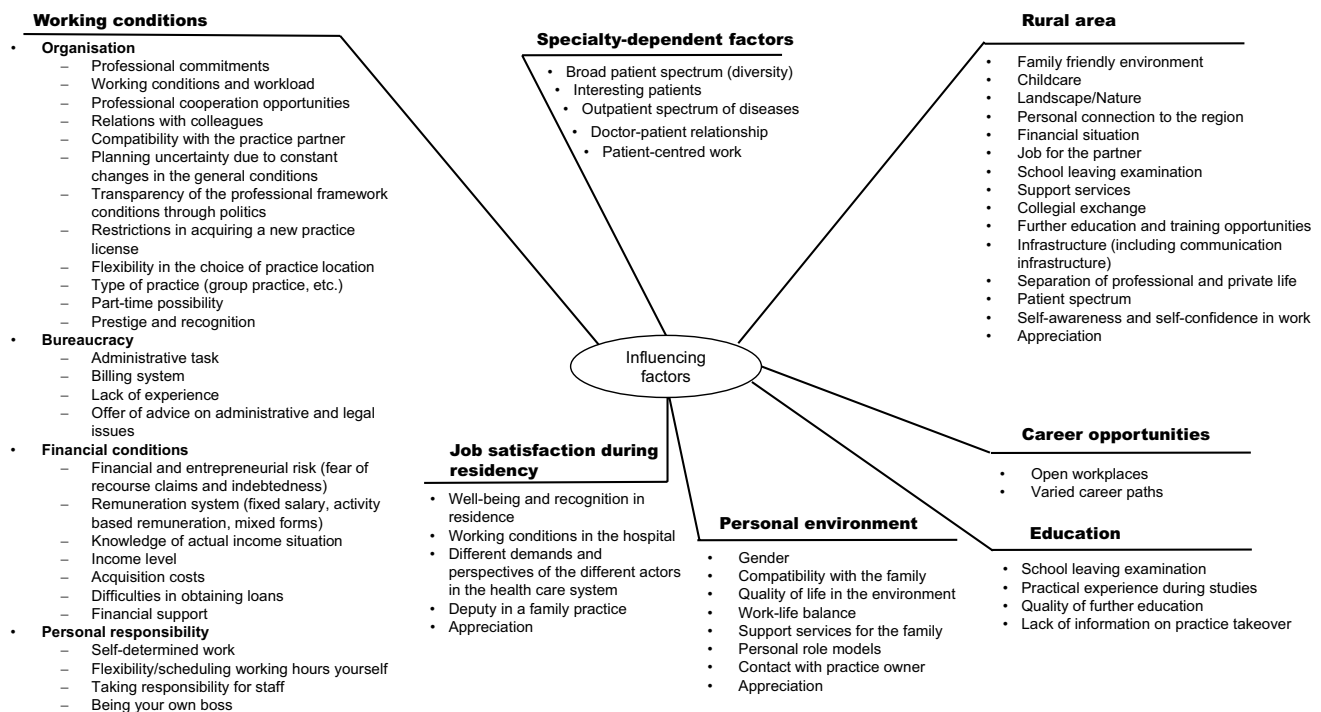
**Working conditions**

- **Organisation**
  - Professional commitments
  - Working conditions and workload
  - Professional cooperation opportunities
  - Relations with colleagues
  - Compatibility with the practice partner
  - Planning uncertainty due to constant changes in the general conditions
  - Transparency of the professional framework conditions through politics
  - Restrictions in acquiring a new practice license
  - Flexibility in the choice of practice location
  - Type of practice (group practice, etc.)
  - Part-time possibility
  - Prestige and recognition
- **Bureaucracy**
  - Administrative task
  - Billing system
  - Lack of experience
  - Offer of advice on administrative and legal issues
- **Financial conditions**
  - Financial and entrepreneurial risk (fear of recourse claims and indebtedness)
  - Remuneration system (fixed salary, activity based remuneration, mixed forms)
  - Knowledge of actual income situation
  - Income level
  - Acquisition costs
  - Difficulties in obtaining loans
  - Financial support
- **Personal responsibility**
  - Self-determined work
  - Flexibility/scheduling working hours yourself
  - Taking responsibility for staff
  - Being your own boss

**Specialty-dependent factors**

- Broad patient spectrum (diversity)
- Interesting patients
- Outpatient spectrum of diseases
- Doctor-patient relationship
- Patient-centred work

**Rural area**

- Family friendly environment
- Childcare
- Landscape/Nature
- Personal connection to the region
- Financial situation
- Job for the partner
- School leaving examination
- Support services
- Collegial exchange
- Further education and training opportunities
- Infrastructure (including communication infrastructure)
- Separation of professional and private life
- Patient spectrum
- Self-awareness and self-confidence in work
- Appreciation

Influencing factors

**Career opportunities**

- Open workplaces
- Varied career paths

**Job satisfaction during residency**

- Well-being and recognition in residence
- Working conditions in the hospital
- Different demands and perspectives of the different actors in the health care system
- Deputy in a family practice
- Appreciation

**Personal environment**

- Gender
- Compatibility with the family
- Quality of life in the environment
- Work-life balance
- Support services for the family
- Personal role models
- Contact with practice owner
- Appreciation

**Education**

- School leaving examination
- Practical experience during studies
- Quality of further education
- Lack of information on practice takeover